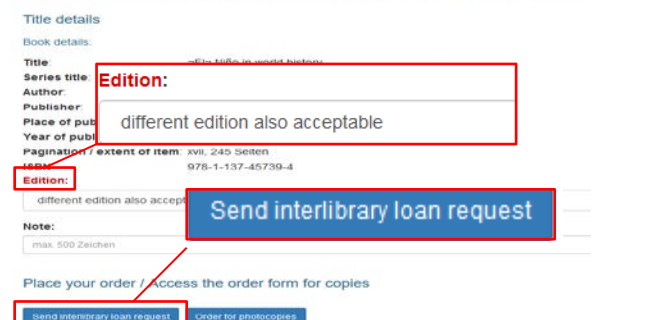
Title details

Book details:

Title: »El« Niño in world history

Series title:

Author:

Publisher:

Place of pub

Year of publ

Pagination / extent of item: xvii, 245 Seiten

ISBN: 978-1-137-45739-4

Edition:

different edition also accept

Note:

max. 500 Zeichen

Edition:

different edition also acceptable

Send interlibrary loan request

Place your order / Access the order form for copies

Send interlibrary loan request

Order for photocopies